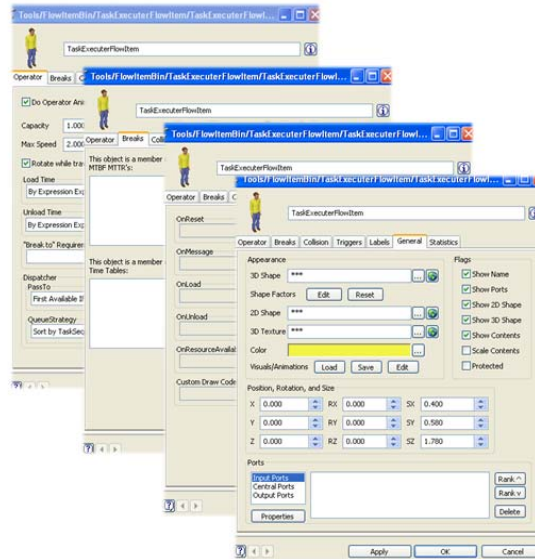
Tools/FlowItemBin/TaskExecuterFlowItem/TaskExecuterFlowIt...

TaskExecuterFlowItem

Operator | Breaks | C

Do Operator Ani

Capacity 1.000

Max Speed 2.000

Rotate while tra

Load Time

By Expression Ex

Unload Time

By Expression Ex

"Break to" Requirem

Dispatcher

PassTo

First Available

QueueStrategy

Sort by TaskSeq

Tools/FlowItemBin/TaskExecuterFlowItem/TaskExecuterFlowIt...

TaskExecuterFlowItem

Operator | Breaks | Colli

This object is a member MTBF MTTR's:

This object is a member Time Tables:

Tools/FlowItemBin/TaskExecuterFlowItem/TaskExecuterFlowIt...

TaskExecuterFlowItem

Operator | Breaks | C

OnReset

OnMessage

OnLoad

OnUnload

OnResourceAvailab

Custom Draw Code

Tools/FlowItemBin/TaskExecuterFlowItem/TaskExecuterFlowIt...

TaskExecuterFlowItem

Operator | Breaks | Collision | Triggers | Labels | General | Statistics

Appearance

3D Shape ***

Shape Factors Edit Reset

2D Shape ***

3D Texture ***

Color

Visuals/Animations Load Save Edit

Flags

Show Name

Show Ports

Show 2D Shape

Show 3D Shape

Show Contents

Scale Contents

Protected

Position, Rotation, and Size

X 0.000 RX 0.000 SX 0.400

Y 0.000 RY 0.000 SY 0.580

Z 0.000 RZ 0.000 SZ 1.780

Ports

Input Ports

Central Ports

Output Ports

Rank ^

Rank v

Delete

Properties

Apply OK Cancel